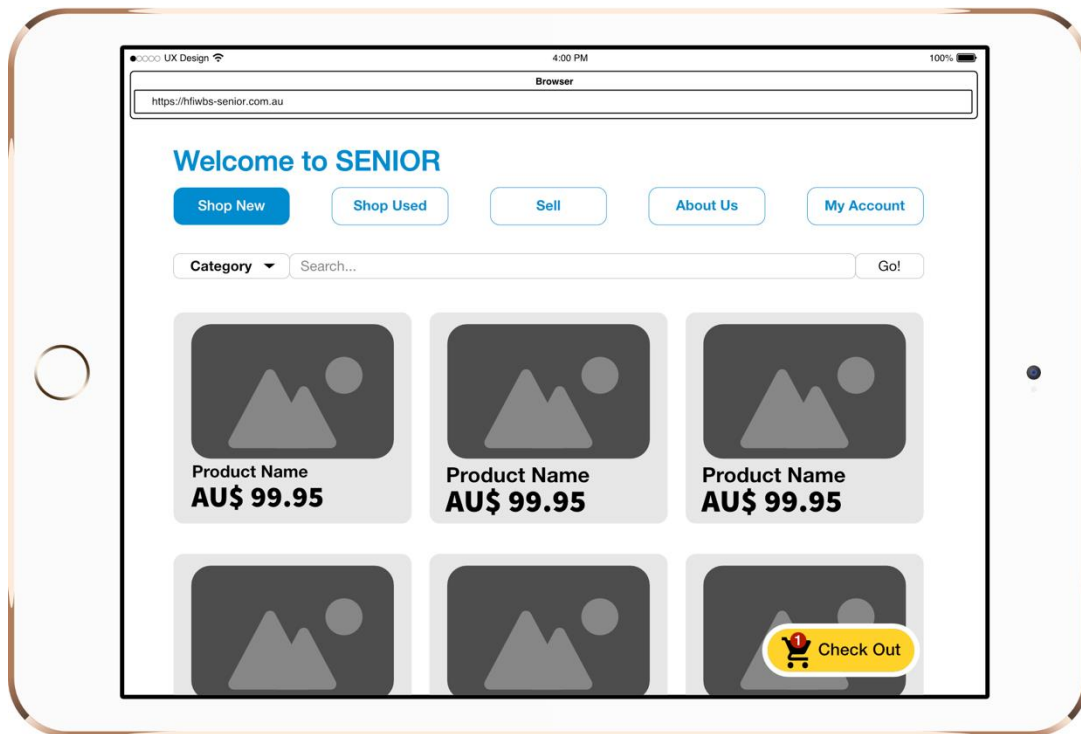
●○○○○ UX Design

4:00 PM

100%

Browser

https://hfiwbs-senior.com.au

Welcome to SENIOR

Shop New

Shop Used

Sell

About Us

My Account

Category

Search...

Go!

Product Name
AU$ 99.95

Product Name
AU$ 99.95

Product Name
AU$ 99.95

1

Check Out